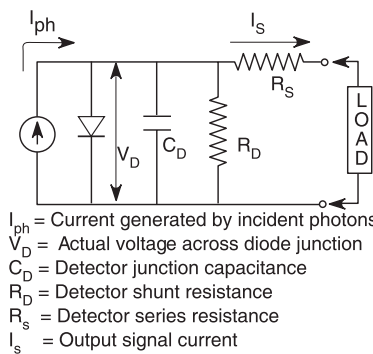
$I_{ph}$

$I_S$

$R_S$

$V_D$

$C_D$

$R_D$

LOAD

$I_{ph}$ = Current generated by incident photons
$V_D$ = Actual voltage across diode junction
$C_D$ = Detector junction capacitance
$R_D$ = Detector shunt resistance
$R_s$ = Detector series resistance
$I_s$ = Output signal current